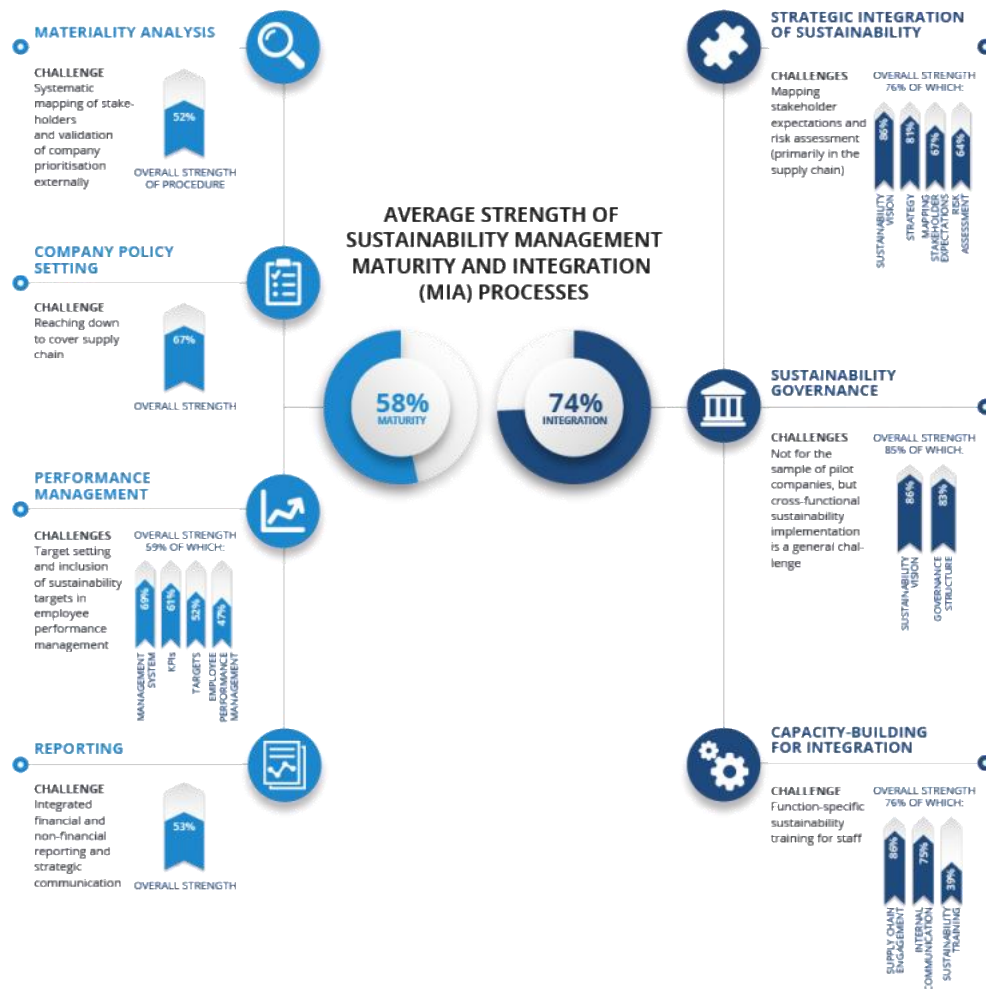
MATERIALITY ANALYSIS

CHALLENGE
Systematic mapping of stakeholders and validation of company prioritisation externally

52%
OVERALL STRENGTH OF PROCEDURE

COMPANY POLICY SETTING

CHALLENGE
Reaching down to cover supply chain

67%
OVERALL STRENGTH

PERFORMANCE MANAGEMENT

CHALLENGES
Target setting and inclusion of sustainability targets in employee performance management

OVERALL STRENGTH 59% OF WHICH:

69% MANAGEMENT SYSTEM
61% KPIs
52% TARGETS
47% EMPLOYEE PERFORMANCE MANAGEMENT

REPORTING

CHALLENGE
Integrated financial and non-financial reporting and strategic communication

53%
OVERALL STRENGTH

AVERAGE STRENGTH OF SUSTAINABILITY MANAGEMENT MATURITY AND INTEGRATION (MIA) PROCESSES

58%
MATURITY

74%
INTEGRATION

STRATEGIC INTEGRATION OF SUSTAINABILITY

CHALLENGES
Mapping stakeholder expectations and risk assessment (primarily in the supply chain)

OVERALL STRENGTH 76% OF WHICH:

86% SUSTAINABILITY VISION
81% STRATEGY
67% MAPPING STAKEHOLDER EXPECTATIONS
64% RISK ASSESSMENT

SUSTAINABILITY GOVERNANCE

CHALLENGES
Not for the sample of pilot companies, but cross-functional sustainability implementation is a general challenge

OVERALL STRENGTH 85% OF WHICH:

86% SUSTAINABILITY VISION
83% GOVERNANCE STRUCTURE

CAPACITY-BUILDING FOR INTEGRATION

CHALLENGE
Function-specific sustainability training for staff

OVERALL STRENGTH 76% OF WHICH:

86% SUPPLY CHAIN ENGAGEMENT
75% INTERNAL COMMUNICATION
39% SUSTAINABILITY TRAINING